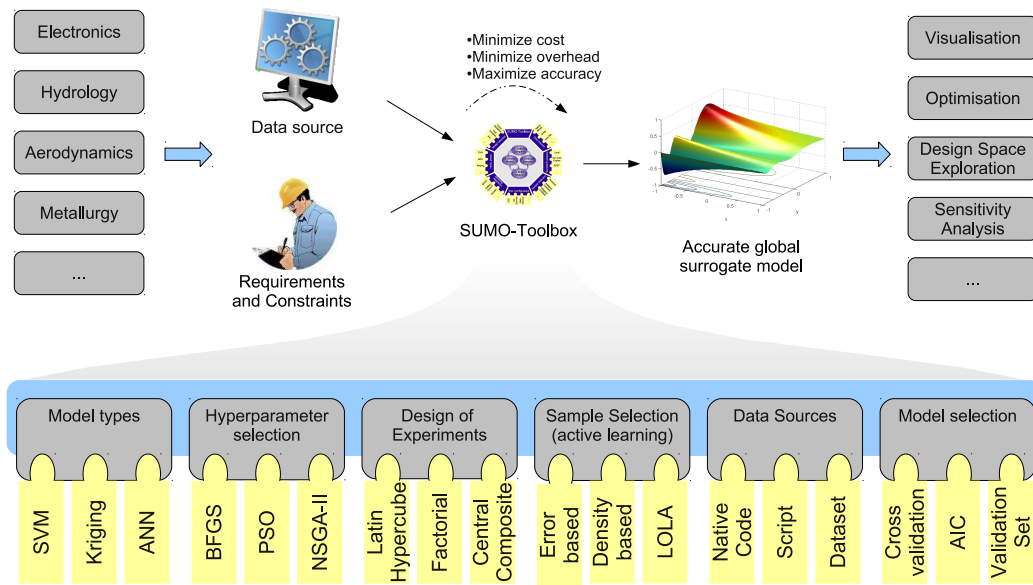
Electronics

Hydrology

Aerodynamics

Metallurgy

...

Data source

Requirements and Constraints

•Minimize cost
•Minimize overhead
•Maximize accuracy

SUMO-Toolbox

Accurate global surrogate model

Visualisation

Optimisation

Design Space Exploration

Sensitivity Analysis

...

Model types

SVM

Kriging

ANN

Hyperparameter selection

BFGS

PSO

NSGA-II

Design of Experiments

Latin Hypercube

Factorial

Central Composite

Sample Selection (active learning)

Error based

Density based

LOLA

Data Sources

Native Code

Script

Dataset

Model selection

Cross validation

AIC

Validation Set